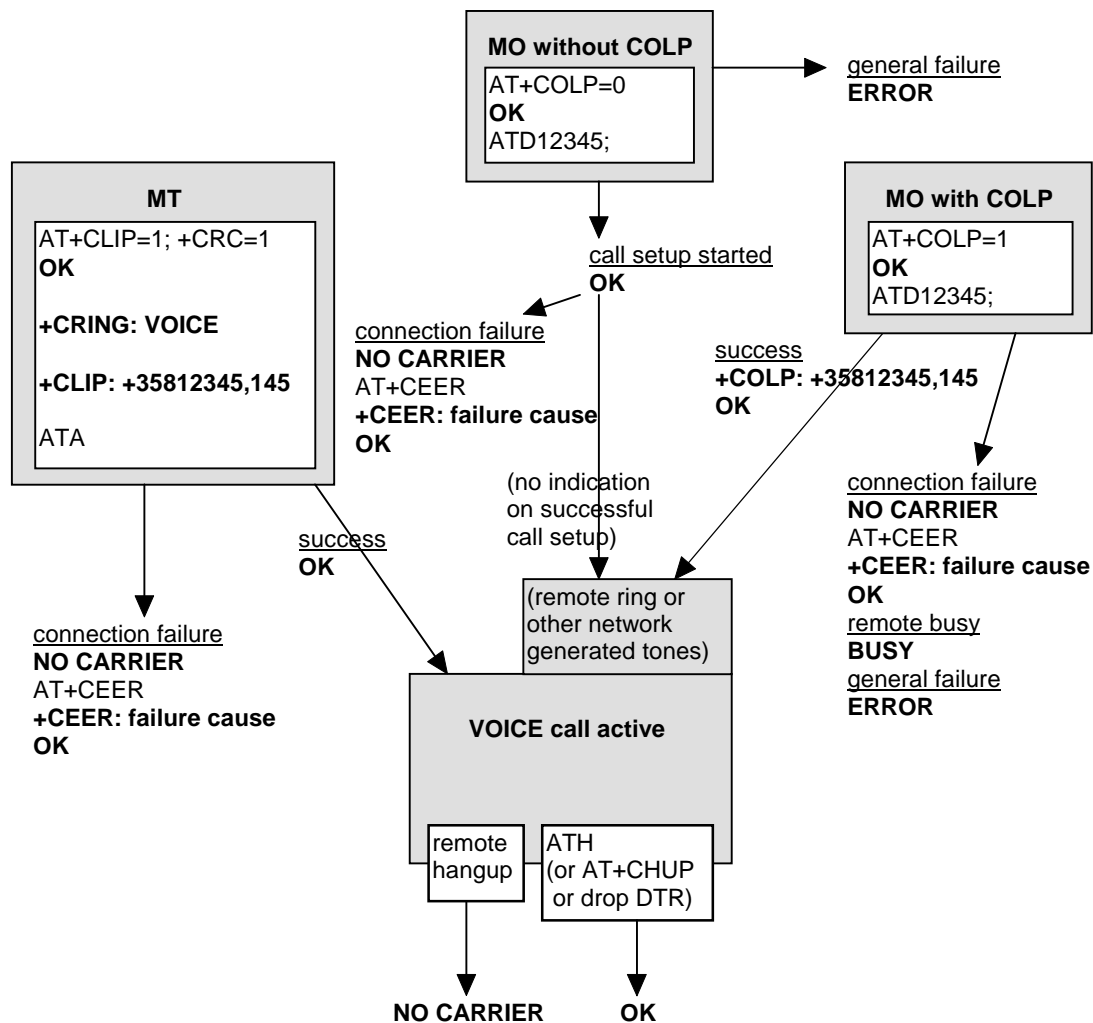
MO without COLP
AT+COLP=0
OK
ATD12345;

general failure
ERROR

MT
AT+CLIP=1; +CRC=1
OK

+CRING: VOICE

+CLIP: +35812345,145

ATA

MO with COLP
AT+COLP=1
OK
ATD12345;

call setup started
OK

connection failure
NO CARRIER
AT+CEER
+CEER: failure cause
OK

success
+COLP: +35812345,145
OK

(no indication on successful call setup)

connection failure
NO CARRIER
AT+CEER
+CEER: failure cause
OK
remote busy
BUSY
general failure
ERROR

success
OK

(remote ring or other network generated tones)

connection failure
NO CARRIER
AT+CEER
+CEER: failure cause
OK

VOICE call active

remote hangup

ATH
(or AT+CHUP or drop DTR)

NO CARRIER

OK